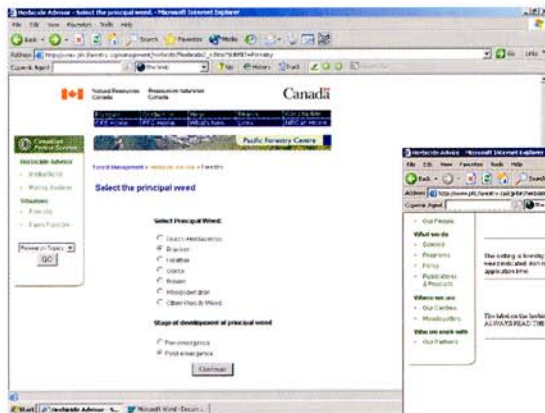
Herbicide Advisor - Select the principal weed - Microsoft Internet Explorer

File Edit View Favorites Tools Help

Back Search Favorites Media

Address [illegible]

Go Links

Natural Resources Canada
Ressources naturelles Canada

Canada

Français | Contact Us | Help | Search | Canada Site
CFS Home | PFC Home | NRCan Home | Links | NRCan Home

Pacific Forestry Centre

Canadian Forest Service

Herbicide Advisor
Instructions
Mixing Systems
Situations
Forestry
Farm/Garden

Research Topics
GO

Forest Management > Herbicide Advisor > Forestry

Select the principal weed

Select Principal Weed:

Grass / Herbaceous
Bracken
Fireweed
Alder
Broom
Mixed conifer
Other Woody Weed

Stage of development of principal weed

Pre-emergence
Post-emergence

Continue

Herbicide Advisor - Microsoft Internet Explorer

File Edit View Favorites Tools Help

Back Search

Address http://www.pfc.forestry.ca/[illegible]

Our People

What we do
Science
Programs
Policy
Publications & Products

Where we are
Our Centres
Headquarters

Who we work with
Our Partners

The setting a forestry weed indicated. An in application time

The label on the herbicide ALWAYS READ THE

Start | Herbicide Advisor - S... | Microsoft Word - Docum...